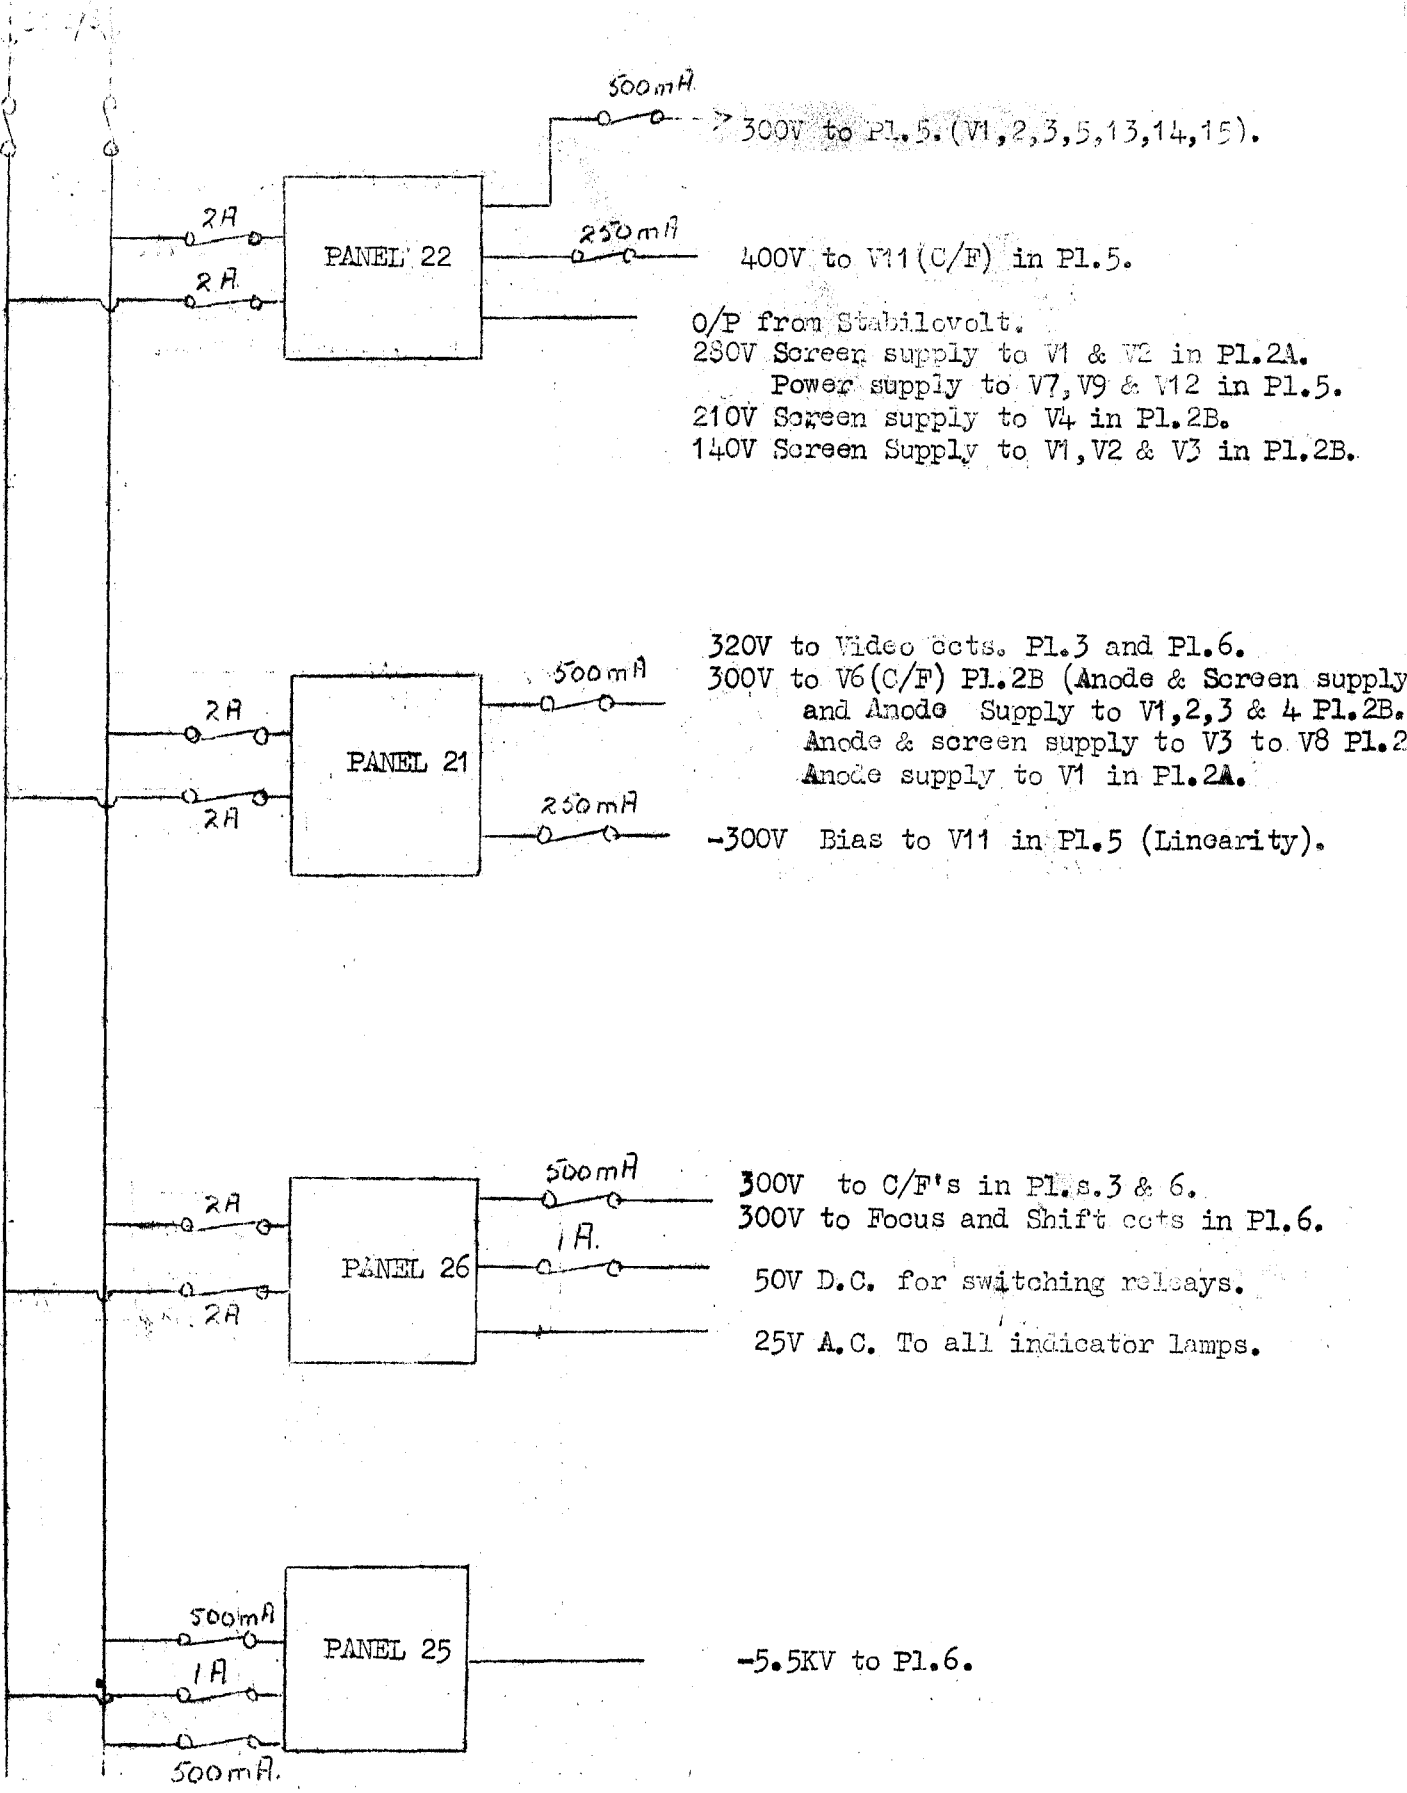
500mA

300V to Pl.5.(V1,2,3,5,13,14,15).

2A

2A

PANEL 22

250mA

400V to V11(C/F) in Pl.5.

O/P from Stabilovolt.
280V Screen supply to V1 & V2 in Pl.2A.
Power supply to V7, V9 & V12 in Pl.5.
210V Screen supply to V4 in Pl.2B.
140V Screen Supply to V1, V2 & V3 in Pl.2B.

500mA

2A

PANEL 21

2A

250mA

320V to Video ccts. Pl.3 and Pl.6.
300V to V6(C/F) Pl.2B (Anode & Screen supply
and Anode Supply to V1,2,3 & 4 Pl.2B.
Anode & screen supply to V3 to V8 Pl.2
Anode supply to V1 in Pl.2A.

-300V Bias to V11 in Pl.5 (Linearity).

500mA

2A

1A.

PANEL 26

2A

300V to C/F's in Pl.s.3 & 6.
300V to Focus and Shift ccts in Pl.6.

50V D.C. for switching relays.

25V A.C. To all indicator lamps.

500mA

PANEL 25

1A

500mA.

-5.5KV to Pl.6.